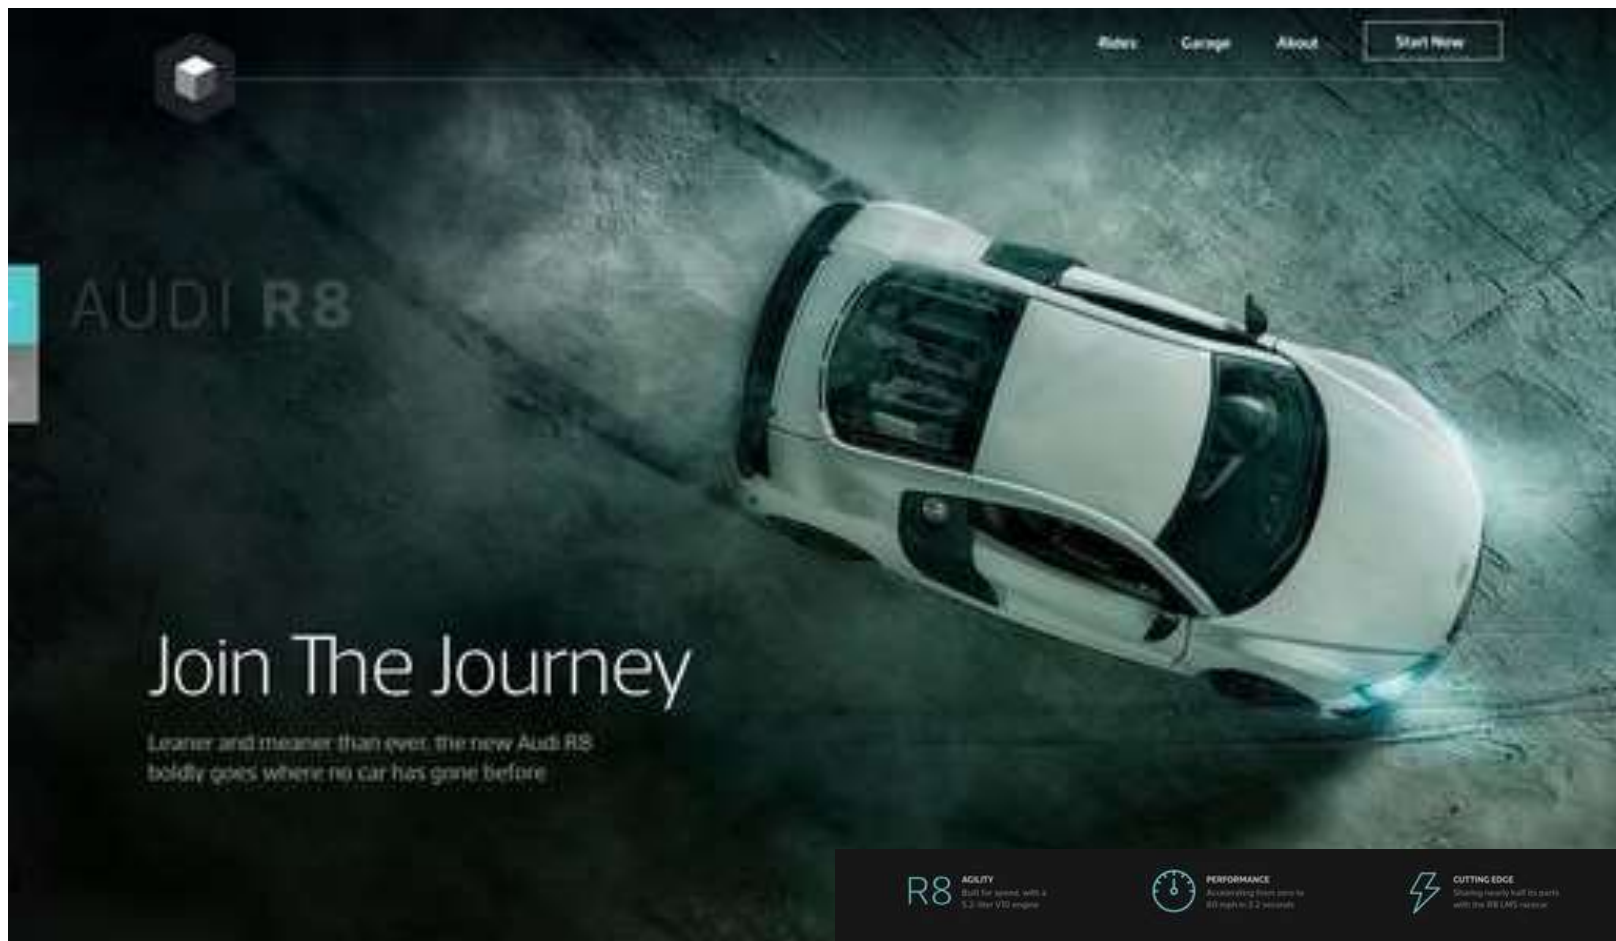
Rides Garage About Start Now

AUDI R8

Join The Journey

Leaner and meaner than ever, the new Audi R8 boldly goes where no car has gone before

R8 AGILITY
Built for speed, with a 5.2 liter V10 engine

PERFORMANCE
Accelerating from zero to 60 mph in 3.2 seconds

CUTTING EDGE
Sharing nearly half its parts with the R8 LMS racecar